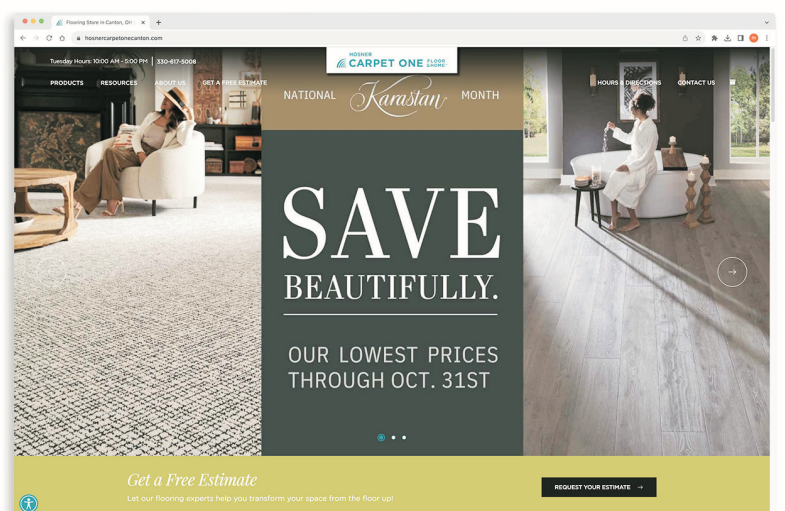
Flooring Store in Canton, OH

hosnercarpetonecanton.com

Tuesday Hours: 10:00 AM - 5:00 PM | 330-617-5008

HOSNER CARPET ONE FLOOR & HOME

PRODUCTS RESOURCES ABOUT US GET A FREE ESTIMATE

HOURS & DIRECTIONS CONTACT US

NATIONAL Karastan MONTH

SAVE BEAUTIFULLY.

OUR LOWEST PRICES THROUGH OCT. 31ST

Get a Free Estimate

Let our flooring experts help you transform your space from the floor up!

REQUEST YOUR ESTIMATE →